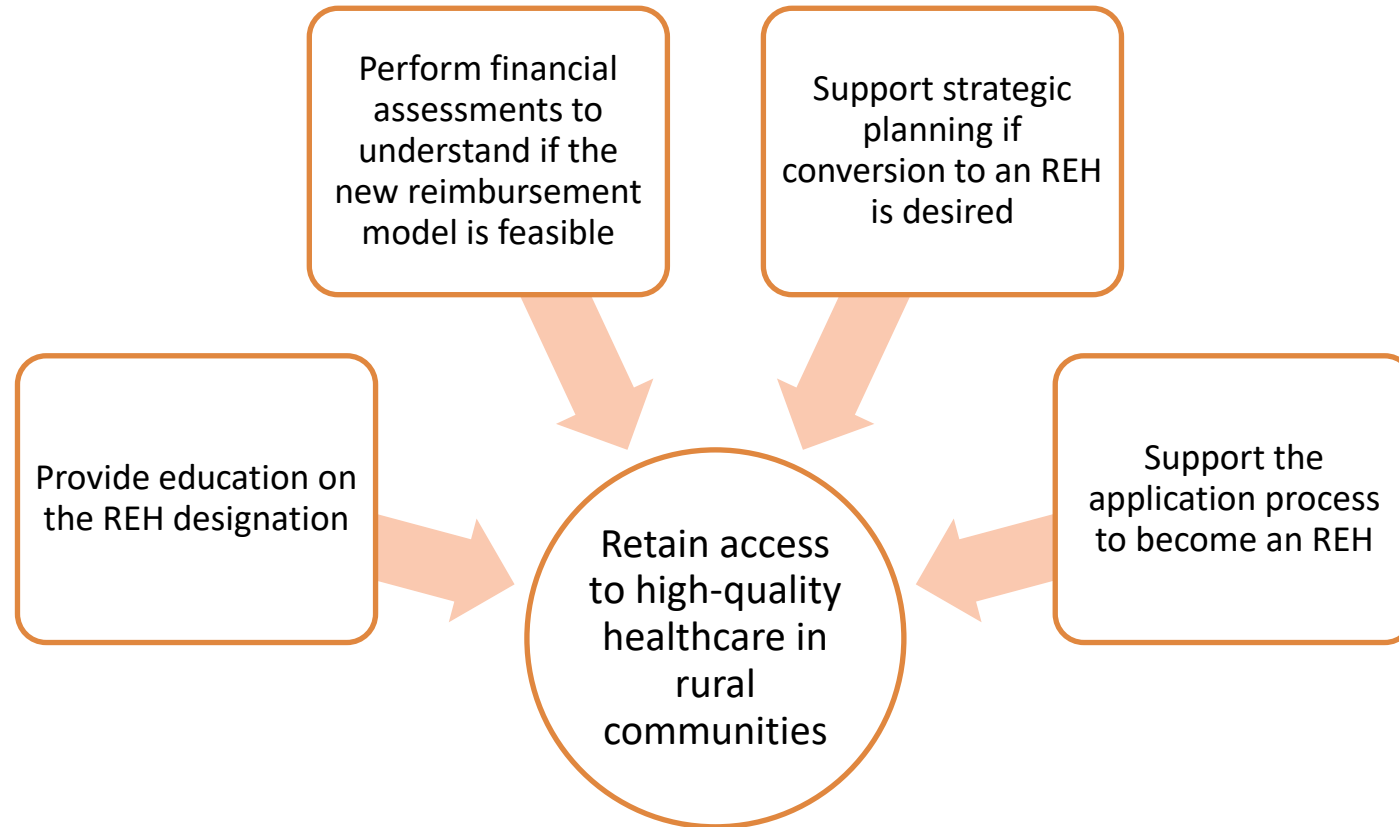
Perform financial assessments to understand if the new reimbursement model is feasible

Support strategic planning if conversion to an REH is desired

Provide education on the REH designation

Support the application process to become an REH

Retain access to high-quality healthcare in rural communities